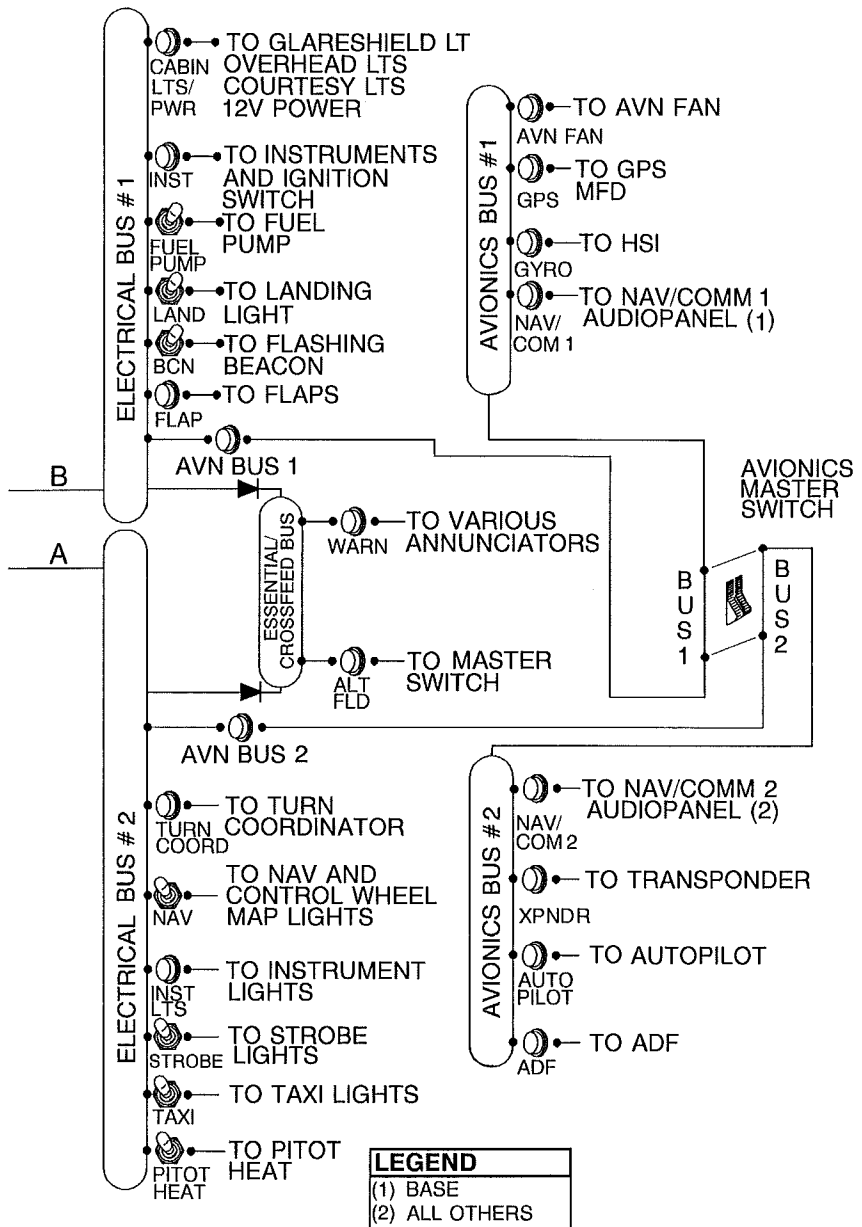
ELECTRICAL BUS #1

CABIN LTS/ PWR — TO GLARESHIELD LT OVERHEAD LTS COURTESY LTS 12V POWER

INST — TO INSTRUMENTS AND IGNITION SWITCH

FUEL PUMP — TO FUEL PUMP

LAND — TO LANDING LIGHT

BCN — TO FLASHING BEACON

FLAP — TO FLAPS

AVN BUS 1

AVIONICS BUS #1

AVN FAN — TO AVN FAN

GPS — TO GPS MFD

GYRO — TO HSI

NAV/ COM 1 — TO NAV/COMM 1 AUDIOPANEL (1)

B

A

ESSENTIAL/ CROSSFEED BUS

WARN — TO VARIOUS ANNUNCIATORS

ALT FLD — TO MASTER SWITCH

AVIONICS MASTER SWITCH

BUS 1

BUS 2

AVN BUS 2

ELECTRICAL BUS # 2

TURN COORD — TO TURN COORDINATOR

NAV — TO NAV AND CONTROL WHEEL MAP LIGHTS

INST LTS — TO INSTRUMENT LIGHTS

STROBE — TO STROBE LIGHTS

TAXI — TO TAXI LIGHTS

PITOT HEAT — TO PITOT HEAT

AVIONICS BUS #2

NAV/ COM 2 — TO NAV/COMM 2 AUDIOPANEL (2)

XPNDR — TO TRANSPONDER

AUTO PILOT — TO AUTOPILOT

ADF — TO ADF

LEGEND
(1) BASE
(2) ALL OTHERS